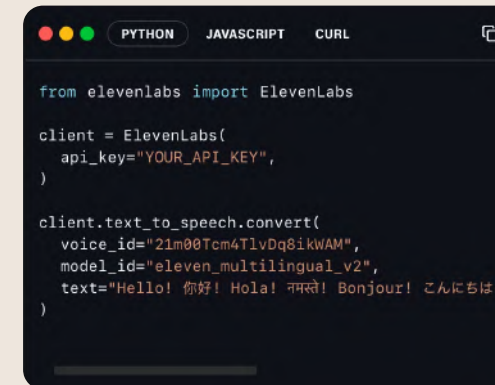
PYTHON JAVASCRIPT CURL

from elevenlabs import ElevenLabs

client = ElevenLabs(
  api_key="YOUR_API_KEY",
)

client.text_to_speech.convert(
  voice_id="21m00Tcm4TlvDq8ikWAM",
  model_id="eleven_multilingual_v2",
  text="Hello! 你好! Hola! नमस्ते! Bonjour! こんにちは
)